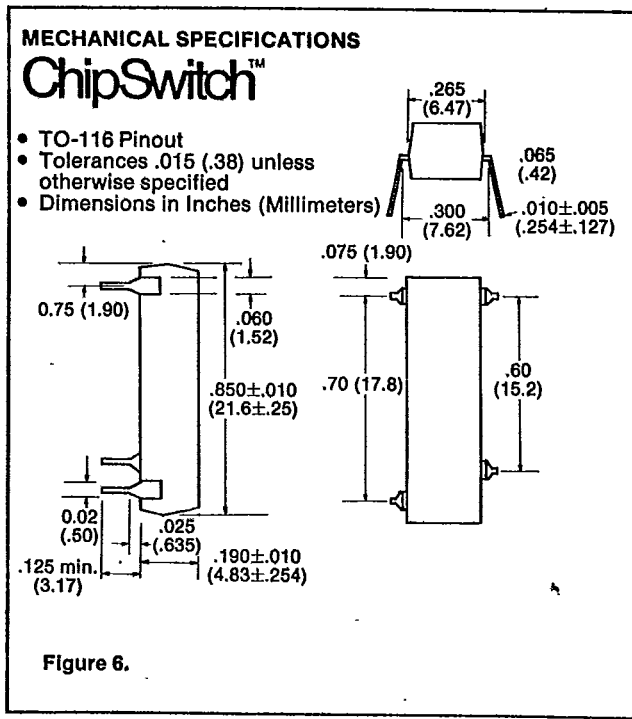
MECHANICAL SPECIFICATIONS

ChipSwitch™

- TO-116 Pinout
- Tolerances .015 (.38) unless otherwise specified
- Dimensions in Inches (Millimeters)

.265 (6.47)

.065 (.42)

.300 (7.62)

.010±.005 (.254±.127)

.075 (1.90)

0.75 (1.90)

.060 (1.52)

.850±.010 (21.6±.25)

.70 (17.8)

.60 (15.2)

0.02 (.50)

.025 (.635)

.125 min. (3.17)

.190±.010 (4.83±.254)

Figure 6.